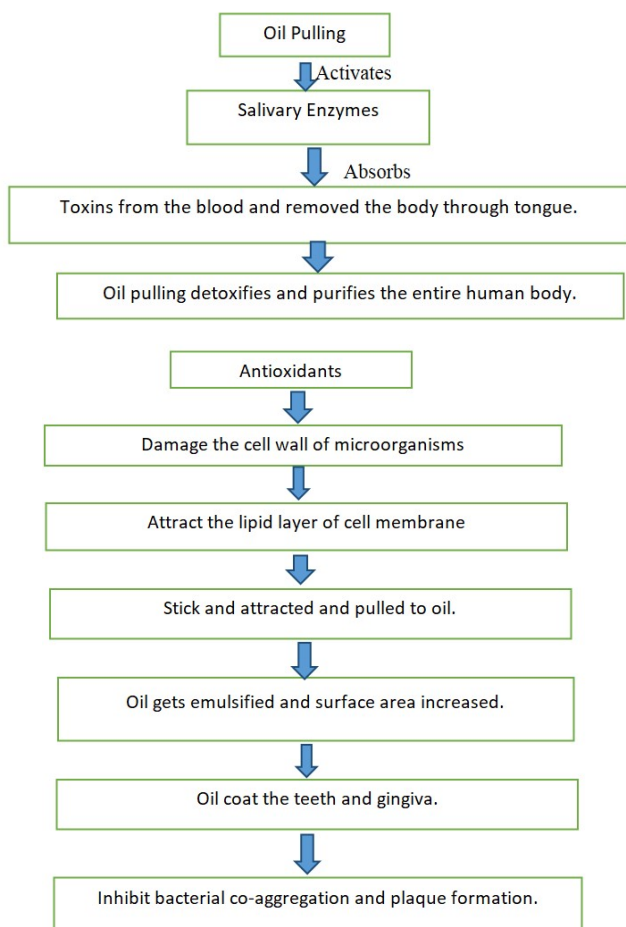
Oil Pulling

Activates

Salivary Enzymes

Absorbs

Toxins from the blood and removed the body through tongue.

Oil pulling detoxifies and purifies the entire human body.

Antioxidants

Damage the cell wall of microorganisms

Attract the lipid layer of cell membrane

Stick and attracted and pulled to oil.

Oil gets emulsified and surface area increased.

Oil coat the teeth and gingiva.

Inhibit bacterial co-aggregation and plaque formation.